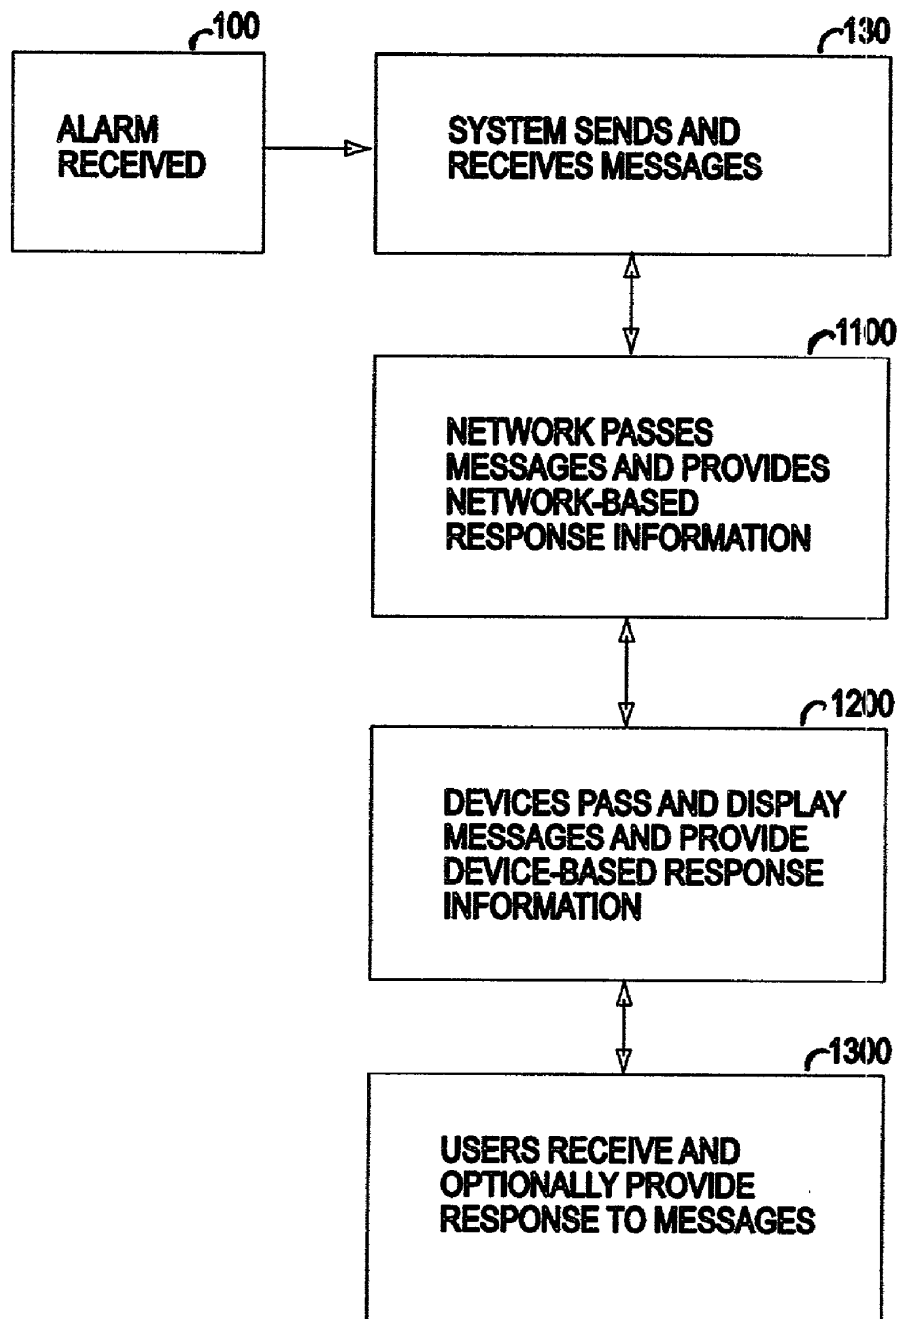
100

ALARM RECEIVED

130

SYSTEM SENDS AND RECEIVES MESSAGES

1100

NETWORK PASSES MESSAGES AND PROVIDES NETWORK-BASED RESPONSE INFORMATION

1200

DEVICES PASS AND DISPLAY MESSAGES AND PROVIDE DEVICE-BASED RESPONSE INFORMATION

1300

USERS RECEIVE AND OPTIONALLY PROVIDE RESPONSE TO MESSAGES